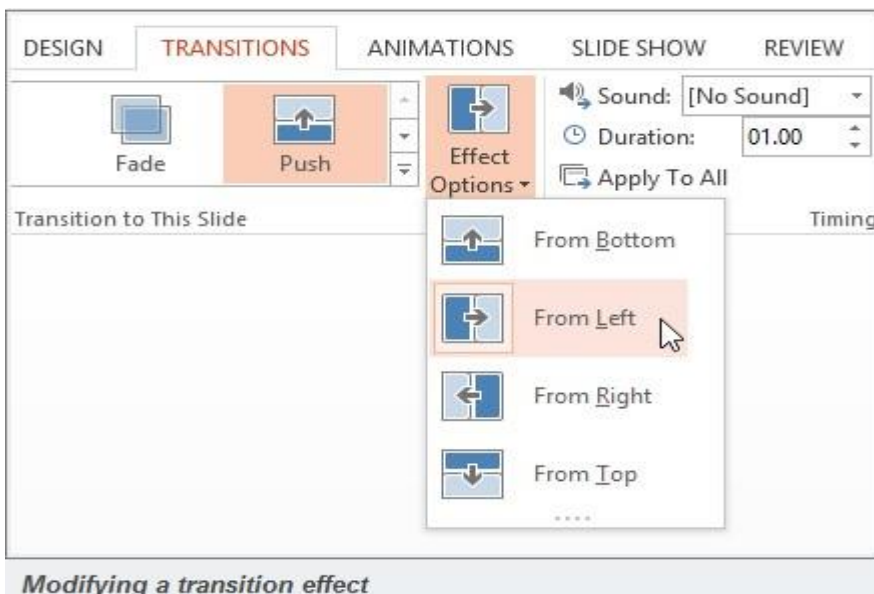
DESIGN TRANSITIONS ANIMATIONS SLIDE SHOW REVIEW

Fade Push

Effect Options

Sound: [No Sound]
Duration: 01.00
Apply To All

Transition to This Slide

Timing

From Bottom
From Left
From Right
From Top

Modifying a transition effect